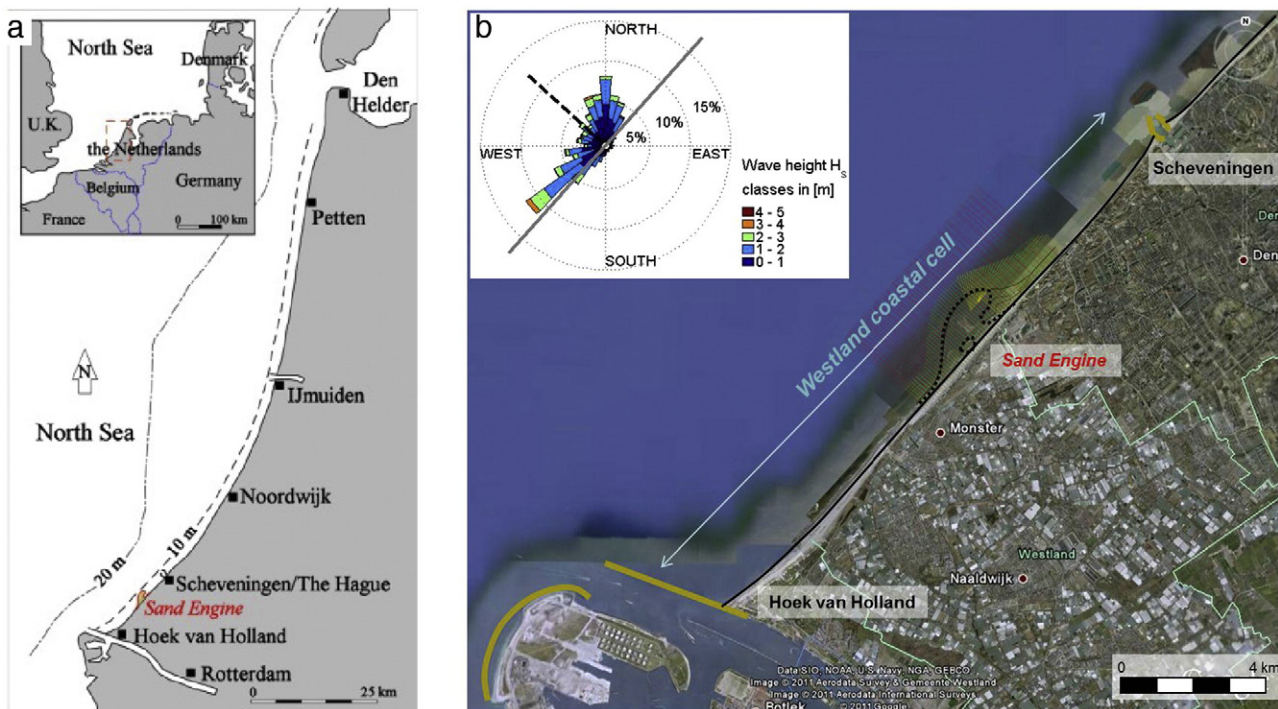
a

North Sea
Denmark
U.K.
the Netherlands
Belgium
Germany
France
0 100 km

Den Helder
Petten
N
IJmuiden
North Sea
Noordwijk
20 m
10 m
Scheveningen/The Hague
Sand Engine
Hoek van Holland
Rotterdam
0 25 km

b

NORTH
WEST
EAST
SOUTH
15%
10%
5%
Wave height $H_s$ classes in [m]
4 - 5
3 - 4
2 - 3
1 - 2
0 - 1

Scheveningen
Westland coastal cell
Sand Engine
Monster
Westland
Naaldwijk
Hoek van Holland
Data SIO, NOAA, U.S. Navy, NGA, GEBCO
Image © 2011 Aerodata Survey & Gemeente Westland
Image © 2011 Aerodata International Surveys
© 2011 Google
Botlek
0 4 km